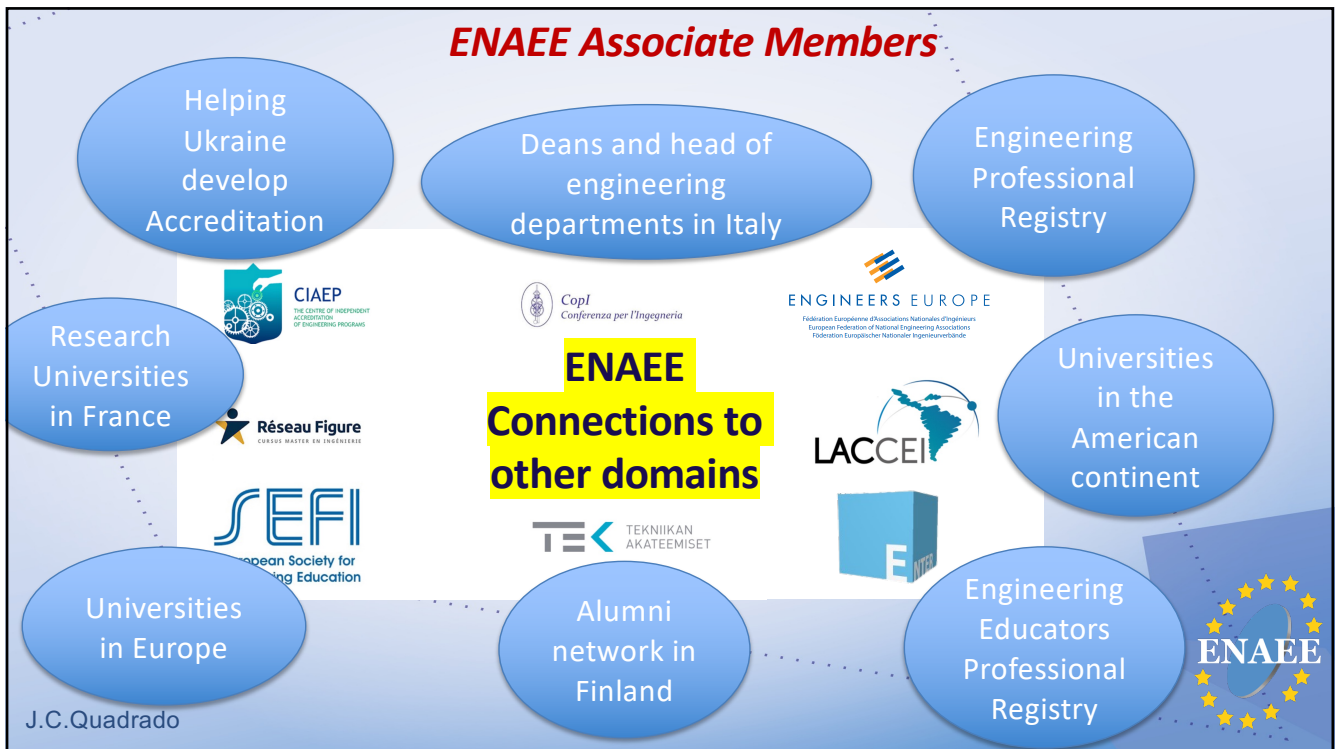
ENAEE Associate Members

Helping Ukraine develop Accreditation

Deans and head of engineering departments in Italy

Engineering Professional Registry

CIAEP
THE CENTRE OF INDEPENDENT ACCREDITATION OF ENGINEERING PROGRAMS

CopI
Conferenza per l'Ingegneria

ENGINEERS EUROPE
Fédération Européenne d'Associations Nationales d'Ingénieurs
European Federation of National Engineering Associations
Föderation Europäischer Nationaler Ingenieurverbände

Research Universities in France

ENAEE Connections to other domains

Universities in the American continent

Réseau Figure
CURSUS MASTER EN INGÉNIERIE

LACCEI

SEFI
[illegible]opean Society for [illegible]ing Education

TEK TEKNIIKAN AKATEEMISET

E NTER

Universities in Europe

Alumni network in Finland

Engineering Educators Professional Registry

ENAEE

J.C.Quadrado